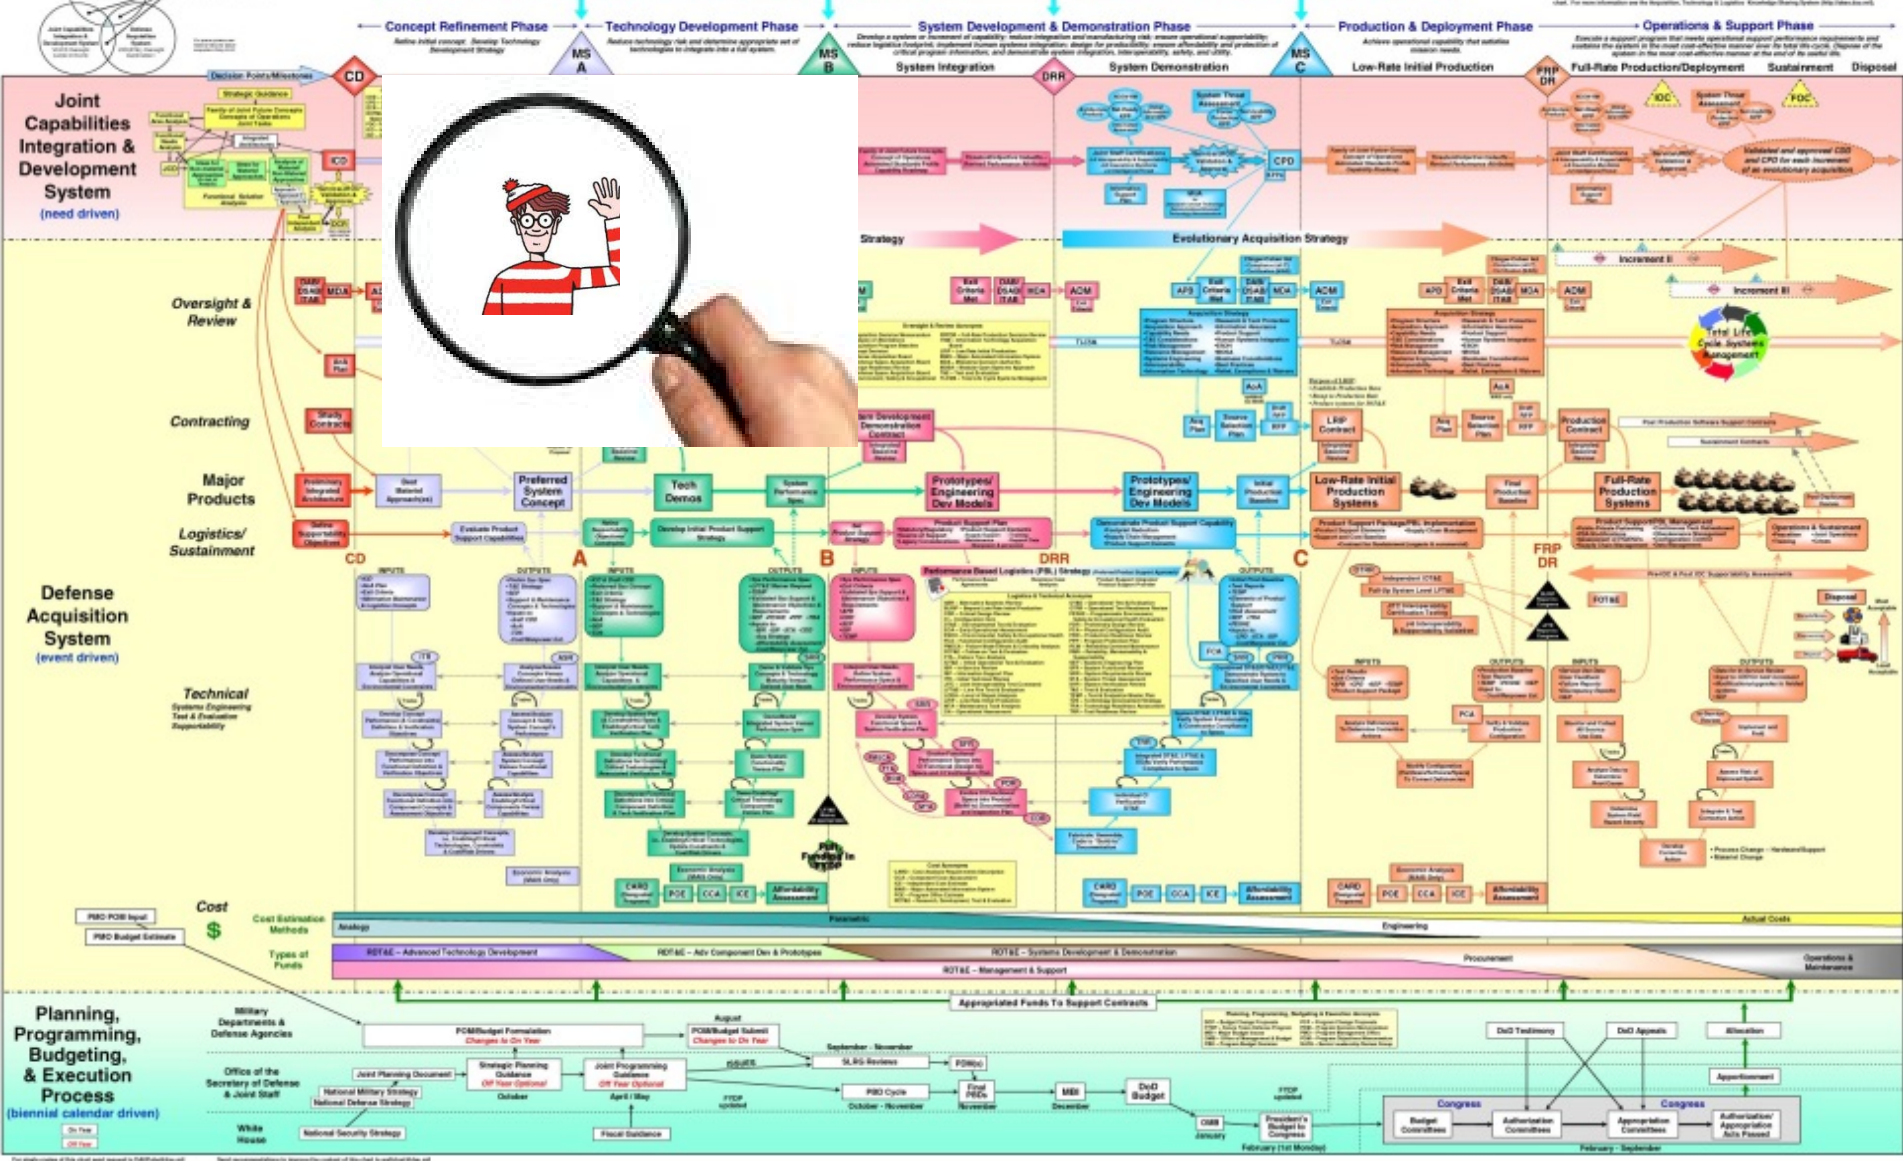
Concept Refinement Phase
Technology Development Phase
System Development & Demonstration Phase
Production & Deployment Phase
Operations & Support Phase

MS A
MS B
MS C

Decision Points/Milestones
CD
System Integration
DRR
System Demonstration
Low-Rate Initial Production
FRP DR
Full-Rate Production/Deployment
Sustainment
Disposal

Joint Capabilities Integration & Development System
(need driven)

IOC
FOC
CPD
CDD
ICD

Strategy
Evolutionary Acquisition Strategy
Increment II
Increment III

Oversight & Review
DAB/ DSAB/ ITAB
MDA
ADM
APB
Exit Criteria Met
Total Life Cycle Systems Management

Contracting
Study Contracts
System Development & Demonstration Contract
LRIP Contract
Production Contract

Major Products
Preliminary Integrated Architecture
Best Material Approach(es)
Preferred System Concept
Tech Demos
Prototypes/ Engineering Dev Models
Low-Rate Initial Production Systems
Full-Rate Production Systems

Logistics/ Sustainment
Evaluate Product Support Capabilities
Develop Initial Product Support Strategy
Product Support Plan
Demonstrate Product Support Capability
Product Support Package/PBL Implementation
Product Support/PBL Management
Operations & Sustainment

CD
A
B
DRR
C
FRP DR

Defense Acquisition System
(event driven)

Performance Based Logistics (PBL) Strategy

INPUTS
OUTPUTS

Technical
Systems Engineering
Test & Evaluation
Supportability

FCA
PCA
SVR
PRR
TRR
SFR
PDR
CDR
ITR
ASR
IBR

Fully Funded in FYDP

CARD
POE
CCA
ICE
Affordability Assessment
Economic Analysis

Disposal

Cost
$
PMO POM Input
PMO Budget Estimate
Cost Estimation Methods
Analogy
Parametric
Engineering
Actual Costs
Types of Funds
RDT&E – Advanced Technology Development
RDT&E – Adv Component Dev & Prototypes
RDT&E – Systems Development & Demonstration
Procurement
Operations & Maintenance
RDT&E – Management & Support

Appropriated Funds To Support Contracts

Planning, Programming, Budgeting, & Execution Process
(biennial calendar driven)
Military Departments & Defense Agencies
Office of the Secretary of Defense & Joint Staff
White House
POM/Budget Formulation
Changes to On Year
August
POM/Budget Submit
Changes to On Year
September - November
SLRG Reviews
Joint Planning Document
National Military Strategy
National Defense Strategy
National Security Strategy
Strategic Planning Guidance
Off Year Optional
October
Joint Programming Guidance
Off Year Optional
April / May
Fiscal Guidance
PBD Cycle
October - November
Final PBDs
November
MBI
December
DoD Budget
OMB
January
President's Budget to Congress
February (1st Monday)
DoD Testimony
DoD Appeals
Allocation
Apportionment
Congress
Budget Committees
Authorization Committees
Appropriation Committees
Authorization/ Appropriation Acts Passed
February - September